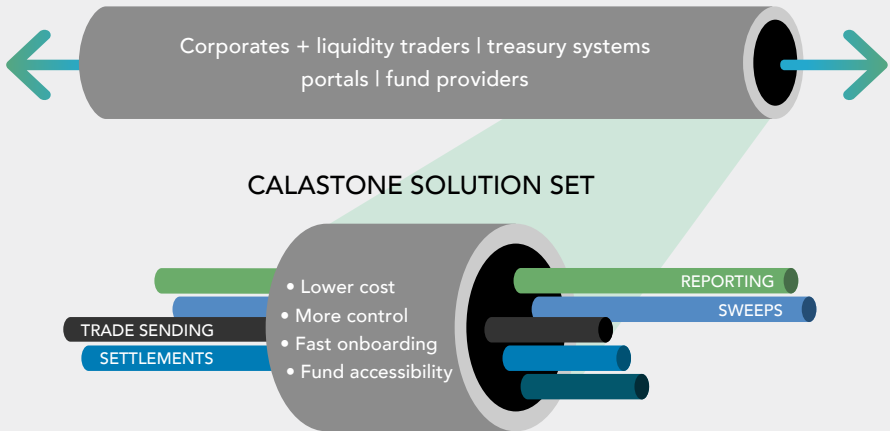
Corporates + liquidity traders | treasury systems
portals | fund providers

CALASTONE SOLUTION SET

TRADE SENDING
SETTLEMENTS

• Lower cost
• More control
• Fast onboarding
• Fund accessibility

REPORTING
SWEEPS